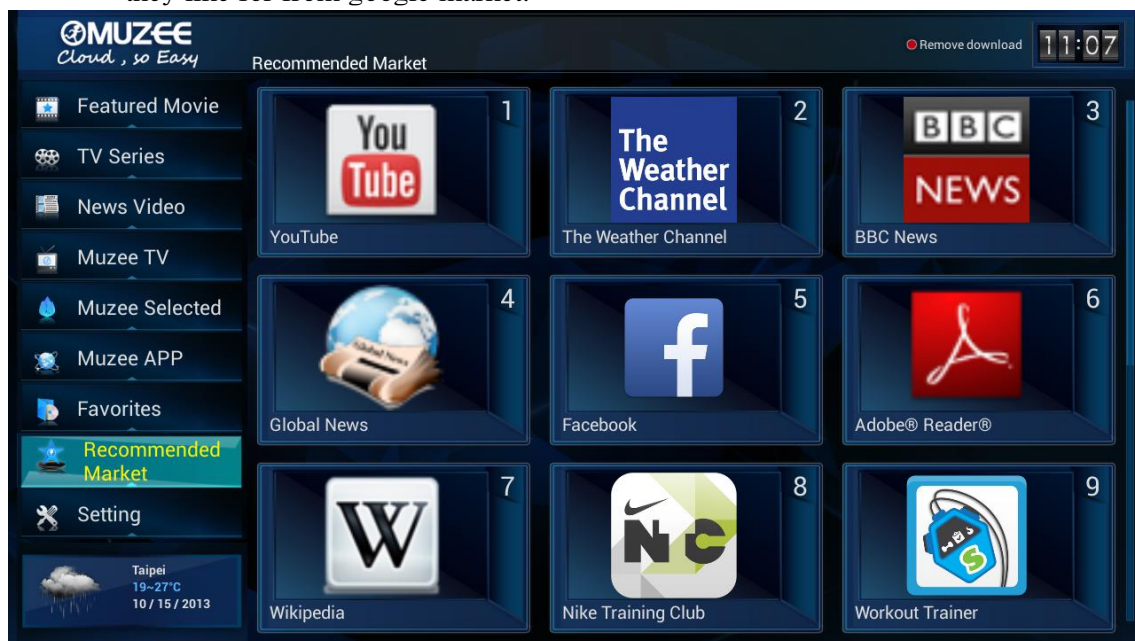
they like for from google market.

MUZEE
Cloud , so Easy

Recommended Market

Remove download

11:07

Featured Movie
TV Series
News Video
Muzee TV
Muzee Selected
Muzee APP
Favorites
Recommended Market
Setting

Taipei
19~27°C
10 / 15 / 2013

1
You Tube
YouTube

2
The Weather Channel
The Weather Channel

3
BBC NEWS
BBC News

4
Global News
Global News

5
f
Facebook

6
Adobe® Reader®

7
W
Wikipedia

8
NC
Nike Training Club

9
Workout Trainer